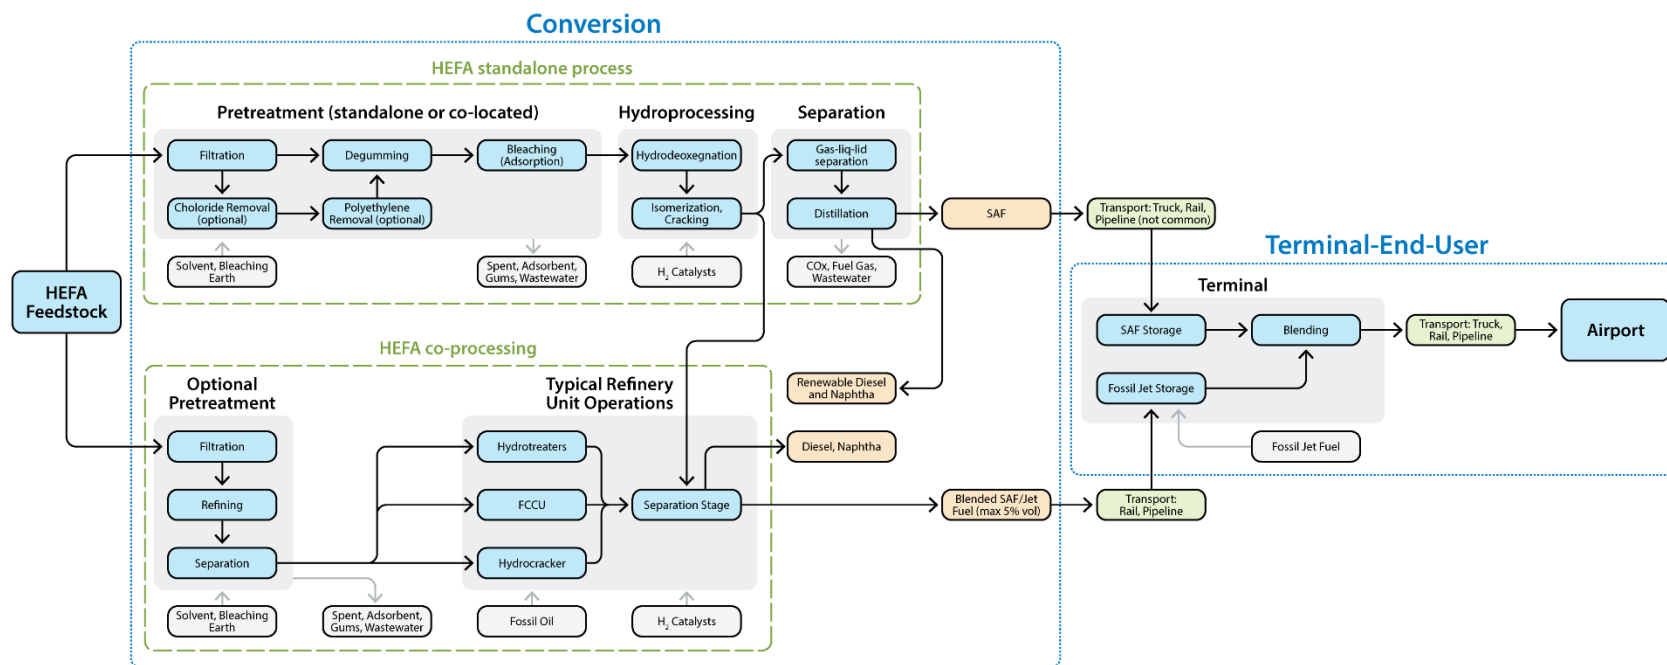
Conversion

HEFA standalone process

Pretreatment (standalone or co-located)

Hydroprocessing

Separation

Filtration

Degumming

Bleaching (Adsorption)

Hydrodeoxegnation

Gas-liq-lid separation

Choloride Removal (optional)

Polyethylene Removal (optional)

Isomerization, Cracking

Distillation

SAF

Transport: Truck, Rail, Pipeline (not common)

Solvent, Bleaching Earth

Spent, Adsorbent, Gums, Wastewater

$H_2$ Catalysts

COx, Fuel Gas, Wastewater

Terminal-End-User

Terminal

HEFA Feedstock

SAF Storage

Blending

Transport: Truck, Rail, Pipeline

Airport

HEFA co-processing

Optional Pretreatment

Typical Refinery Unit Operations

Renewable Diesel and Naphtha

Fossil Jet Storage

Filtration

Hydrotreaters

Diesel, Naphtha

Fossil Jet Fuel

Refining

FCCU

Separation Stage

Blended SAF/Jet Fuel (max 5% vol)

Transport: Rail, Pipeline

Separation

Hydrocracker

Solvent, Bleaching Earth

Spent, Adsorbent, Gums, Wastewater

Fossil Oil

$H_2$ Catalysts